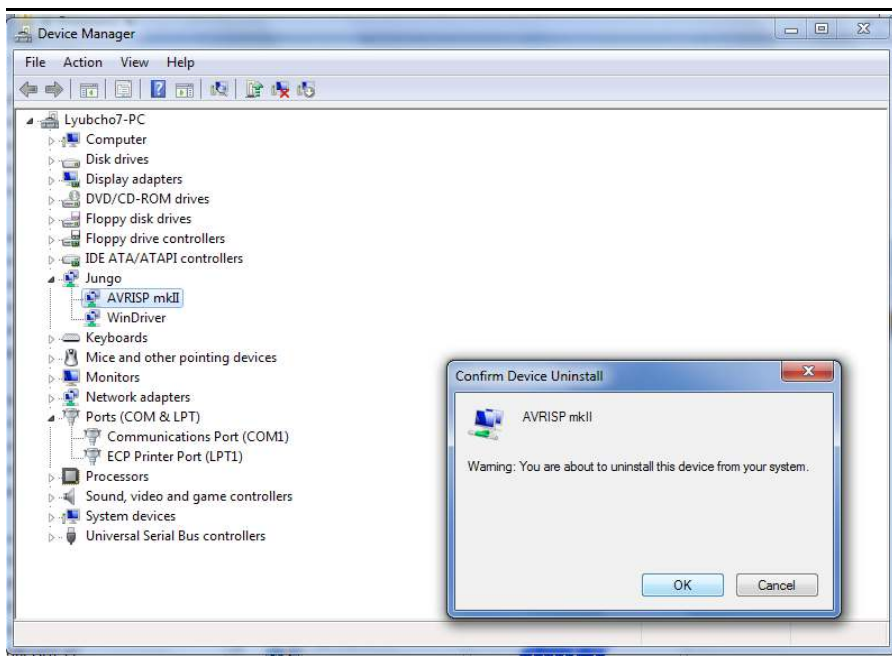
Device Manager

File Action View Help

Lyubcho7-PC
Computer
Disk drives
Display adapters
DVD/CD-ROM drives
Floppy disk drives
Floppy drive controllers
IDE ATA/ATAPI controllers
Jungo
AVRISP mkII
WinDriver
Keyboards
Mice and other pointing devices
Monitors
Network adapters
Ports (COM & LPT)
Communications Port (COM1)
ECP Printer Port (LPT1)
Processors
Sound, video and game controllers
System devices
Universal Serial Bus controllers

Confirm Device Uninstall

AVRISP mkII

Warning: You are about to uninstall this device from your system.

OK
Cancel